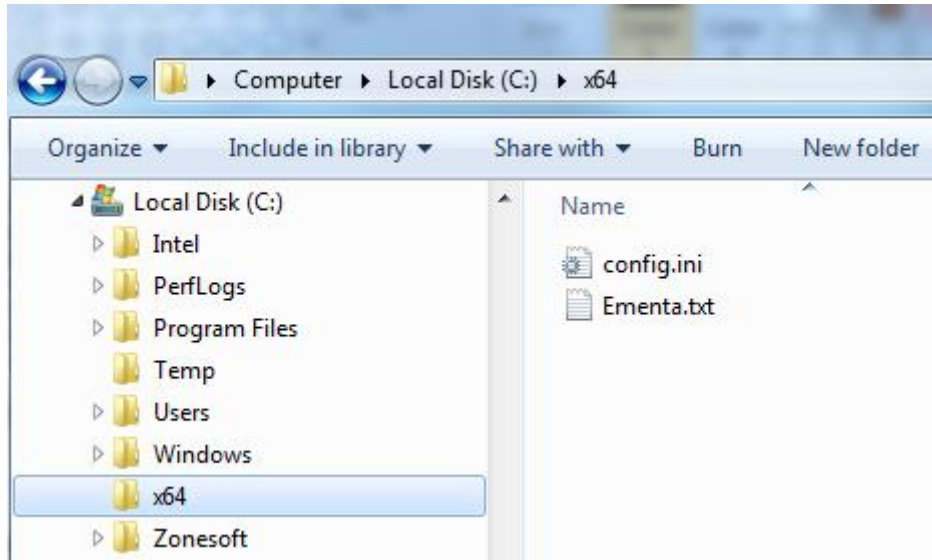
Computer ▸ Local Disk (C:) ▸ x64

Organize ▾ Include in library ▾ Share with ▾ Burn New folder

Local Disk (C:)
Intel
PerfLogs
Program Files
Temp
Users
Windows
x64
Zonesoft

Name
config.ini
Ementa.txt